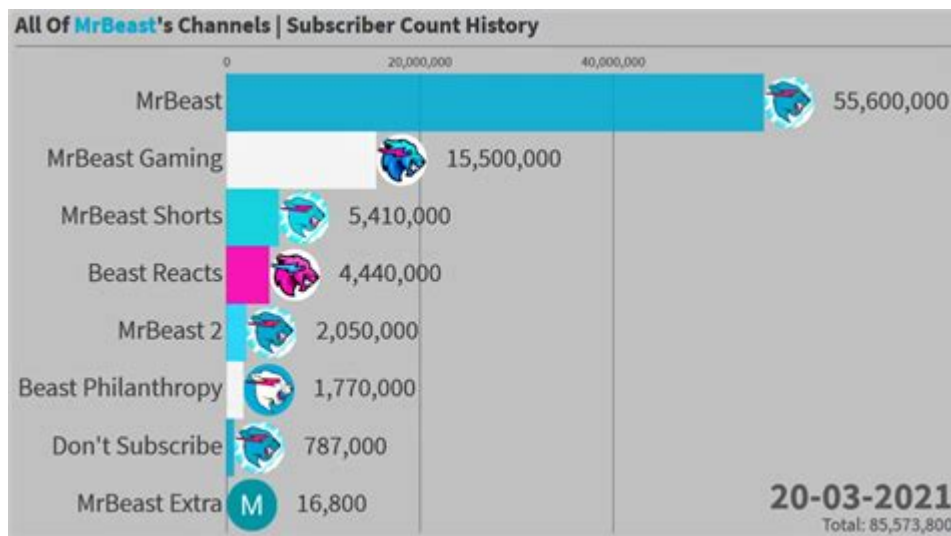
All Of MrBeast's Channels | Subscriber Count History

0
20,000,000
40,000,000

MrBeast 55,600,000
MrBeast Gaming 15,500,000
MrBeast Shorts 5,410,000
Beast Reacts 4,440,000
MrBeast 2 2,050,000
Beast Philanthropy 1,770,000
Don't Subscribe 787,000
MrBeast Extra M 16,800

20-03-2021
Total: 85,573,800